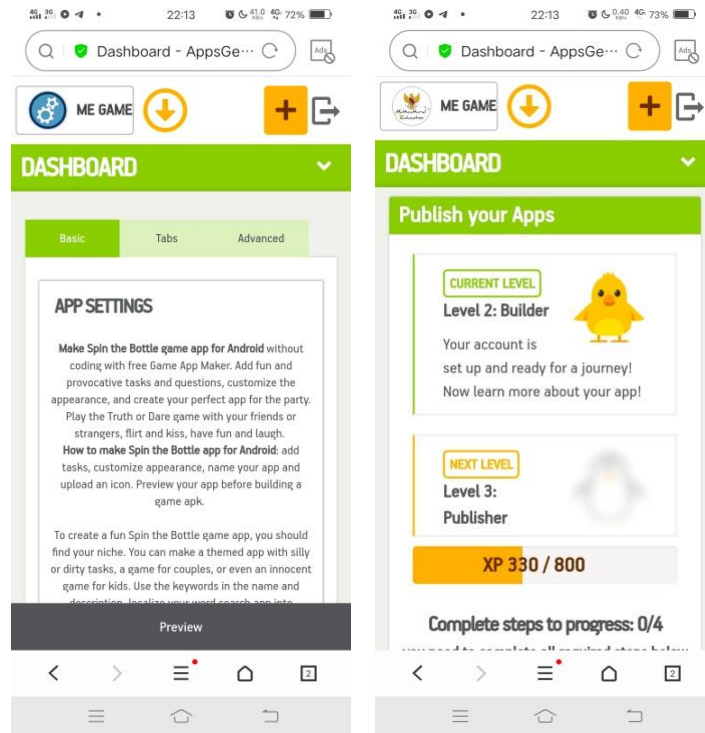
22:13 41,0 KB/s 72%

Dashboard - AppsGe···

Ads

ME GAME

+

DASHBOARD

Basic | Tabs | Advanced

APP SETTINGS

**Make Spin the Bottle game app for Android** without coding with free Game App Maker. Add fun and provocative tasks and questions, customize the appearance, and create your perfect app for the party. Play the Truth or Dare game with your friends or strangers, flirt and kiss, have fun and laugh. **How to make Spin the Bottle app for Android**: add tasks, customize appearance, name your app and upload an icon. Preview your app before building a game apk.

To create a fun Spin the Bottle game app, you should find your niche. You can make a themed app with silly or dirty tasks, a game for couples, or even an innocent game for kids. Use the keywords in the name and description, localize your word search app into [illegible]

Preview

2

22:13 0,40 KB/s 73%

Dashboard - AppsGe···

Ads

ME GAME

+

DASHBOARD

Publish your Apps

CURRENT LEVEL
Level 2: Builder

Your account is set up and ready for a journey! Now learn more about your app!

NEXT LEVEL
Level 3: Publisher

XP 330 / 800

Complete steps to progress: 0/4

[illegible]

2